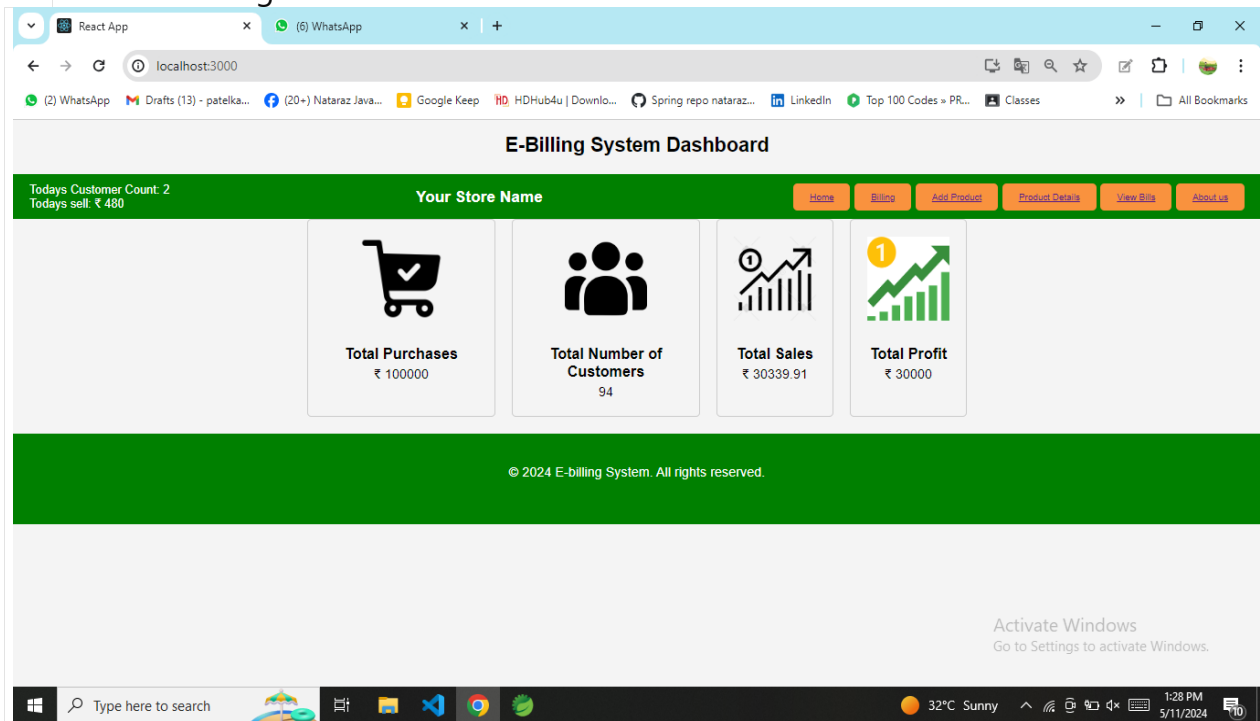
React App
(6) WhatsApp
localhost:3000
(2) WhatsApp
Drafts (13) - patelka...
(20+) Nataraz Java...
Google Keep
HDHub4u | Downlo...
Spring repo nataraz...
LinkedIn
Top 100 Codes » PR...
Classes
All Bookmarks

E-Billing System Dashboard

Todays Customer Count: 2
Todays sell: ₹ 480

Your Store Name

Home
Billing
Add Product
Product Details
View Bills
About us

Total Purchases
₹ 100000

Total Number of Customers
94

Total Sales
₹ 30339.91

Total Profit
₹ 30000

© 2024 E-billing System. All rights reserved.

Activate Windows
Go to Settings to activate Windows.

Type here to search
32°C Sunny
1:28 PM
5/11/2024
10